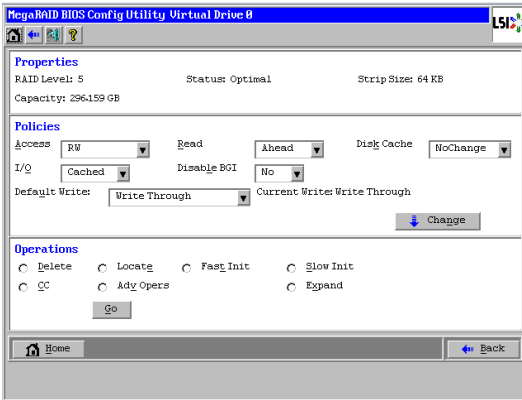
MegaRAID BIOS Config Utility Virtual Drive 0

LSI

Properties

RAID Level: 5

Status: Optimal

Strip Size: 64 KB

Capacity: 296.159 GB

Policies

Access RW

Read Ahead

Disk Cache NoChange

I/O Cached

Disable BGI No

Default Write: Write Through

Current Write: Write Through

Change

Operations

Delete

Locate

Fast Init

Slow Init

CC

Adv Opers

Expand

Go

Home

Back